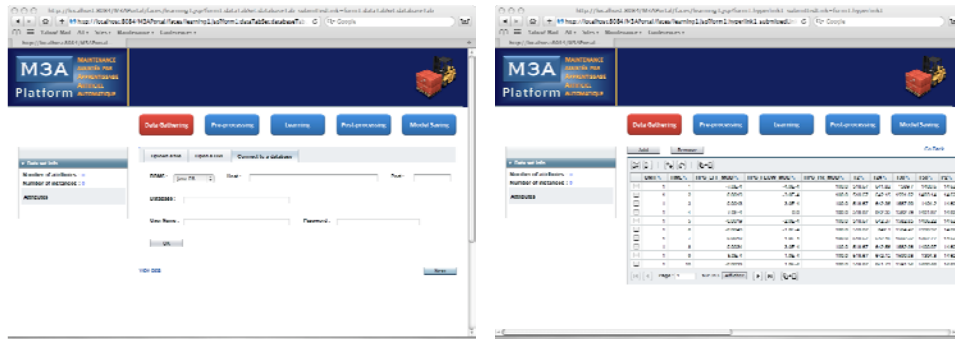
M3A Platform

MAINTENANCE ASSISTÉE PAR APPRENTISSAGE ARTIFICIEL AUTOMATIQUE

Data Gathering
Pre-processing
Learning
Post-processing
Model Saving

Data set Info
Number of attributes :
Number of instances :
Attributes

Upload a file
Open a file
Connect to a database

DBMS :
Host :
Port :
Database :
User Name :
Password :
OK

Next

M3A Platform

MAINTENANCE ASSISTÉE PAR APPRENTISSAGE ARTIFICIEL AUTOMATIQUE

Data Gathering
Pre-processing
Learning
Post-processing
Model Saving

Data set Info
Number of attributes :
Number of instances : 0
Attributes

Add
Remove

Go Back

Page